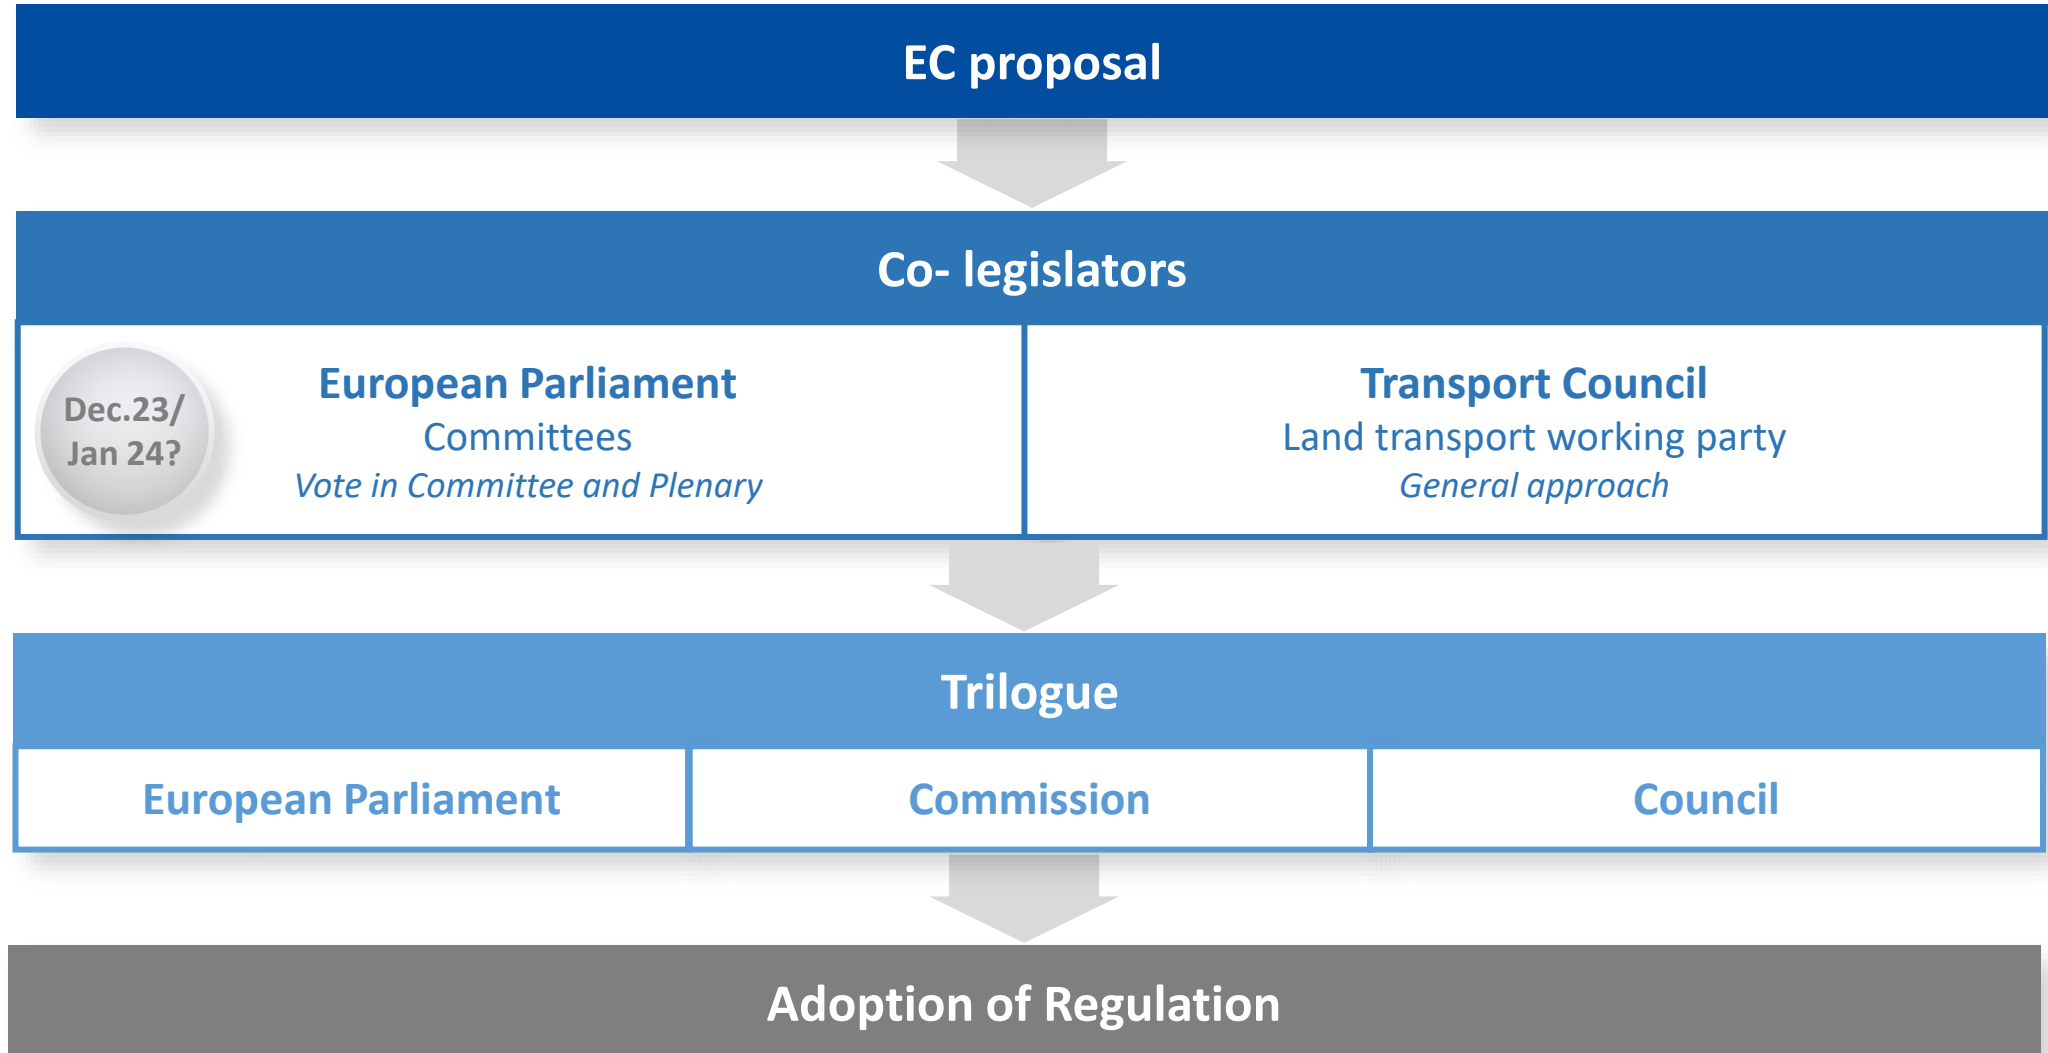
EC proposal

Co- legislators

Dec.23/ Jan 24?

European Parliament
Committees
*Vote in Committee and Plenary*

Transport Council
Land transport working party
*General approach*

Trilogue

| European Parliament | Commission | Council |
|---|---|---|

Adoption of Regulation